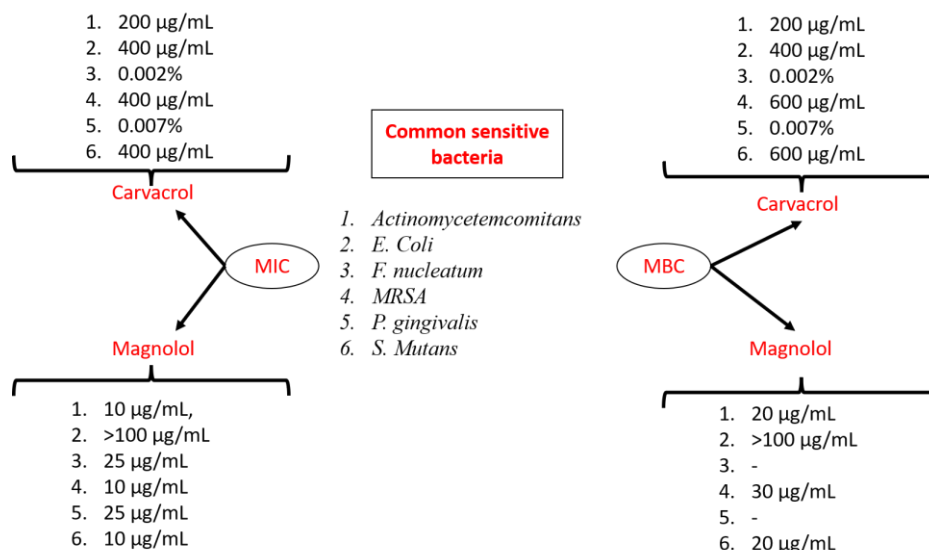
1. 200 µg/mL
2. 400 µg/mL
3. 0.002%
4. 400 µg/mL
5. 0.007%
6. 400 µg/mL

Carvacrol

MIC

Magnolol

1. 10 µg/mL,
2. >100 µg/mL
3. 25 µg/mL
4. 10 µg/mL
5. 25 µg/mL
6. 10 µg/mL

Common sensitive bacteria

1. Actinomycetemcomitans
2. E. Coli
3. F. nucleatum
4. MRSA
5. P. gingivalis
6. S. Mutans

1. 200 µg/mL
2. 400 µg/mL
3. 0.002%
4. 600 µg/mL
5. 0.007%
6. 600 µg/mL

Carvacrol

MBC

Magnolol

1. 20 µg/mL
2. >100 µg/mL
3. -
4. 30 µg/mL
5. -
6. 20 µg/mL